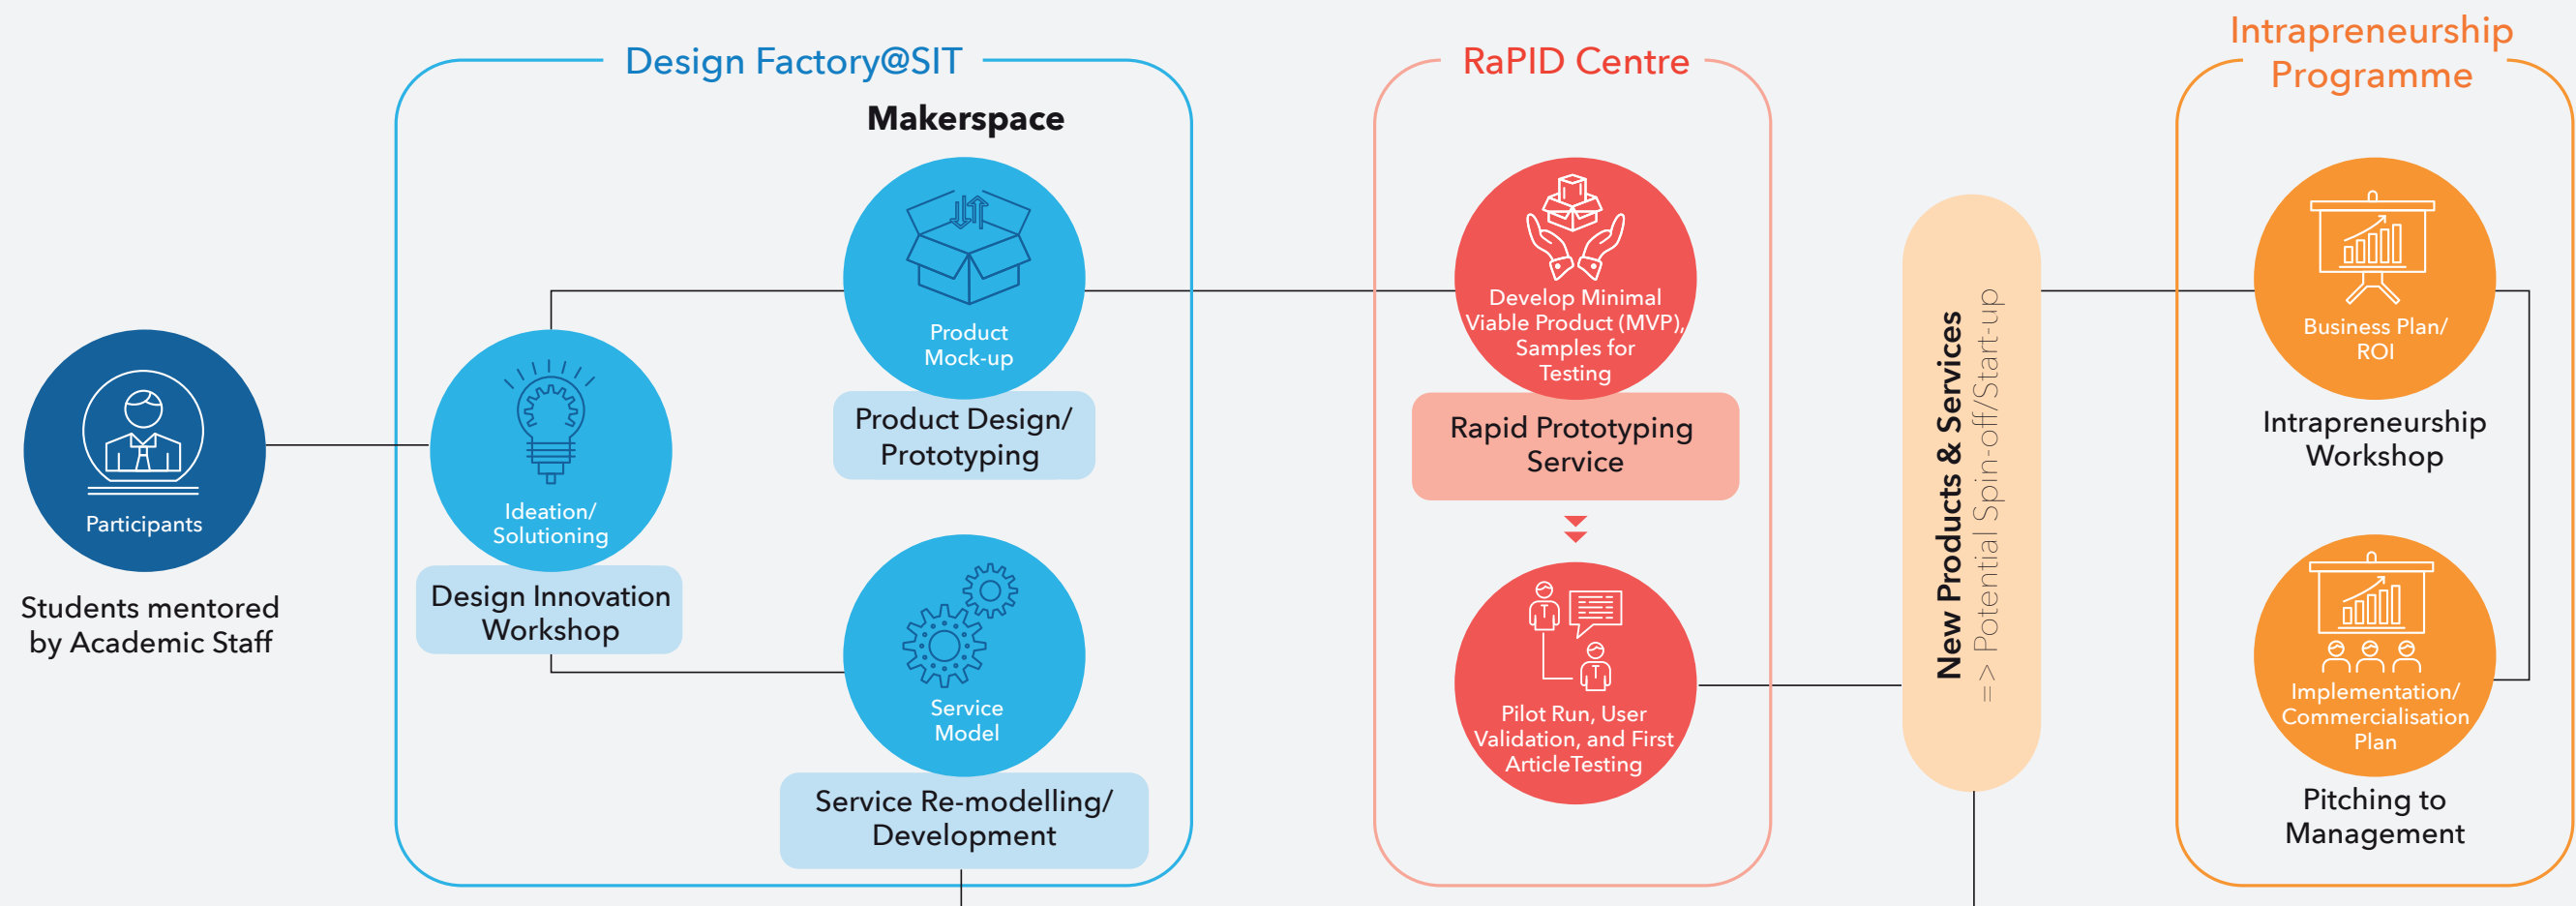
Participants

Students mentored by Academic Staff

Design Factory@SIT

Makerspace

Ideation/ Solutioning

Design Innovation Workshop

Product Mock-up

Product Design/ Prototyping

Service Model

Service Re-modelling/ Development

RaPID Centre

Develop Minimal Viable Product (MVP), Samples for Testing

Rapid Prototyping Service

Pilot Run, User Validation, and First ArticleTesting

New Products & Services
=> Potential Spin-off/Start-up

Intrapreneurship Programme

Business Plan/ ROI

Intrapreneurship Workshop

Implementation/ Commercialisation Plan

Pitching to Management